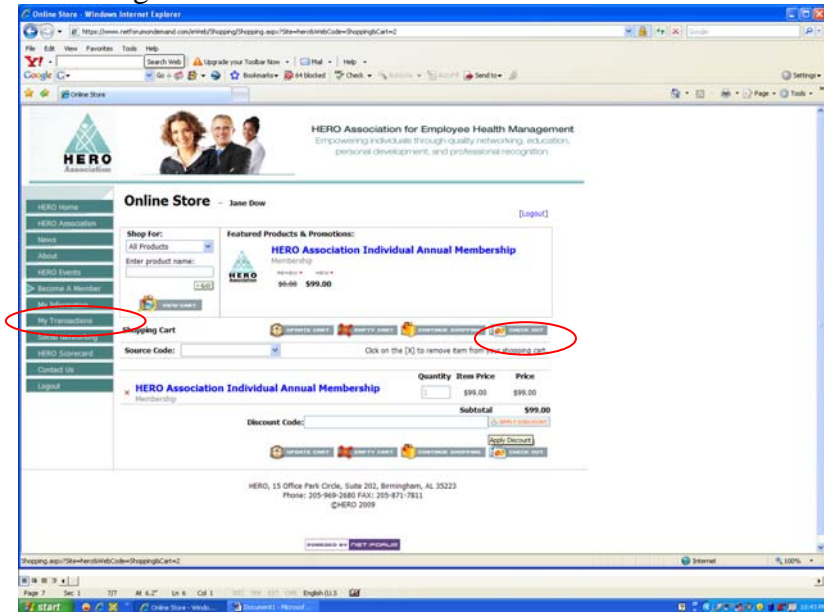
Online Store - Windows Internet Explorer

https://www.netforumondemand.com/eWeb/Shopping/Shopping.aspx?Site=hero&WebCode=ShoppingCart=2

File Edit View Favorites Tools Help

Search Web | Upgrade your Toolbar Now | Mail | Help

Google | Go | Bookmarks | 64 blocked | Check | Send to | Settings

Online Store

Page | Tools

HERO Association

HERO Association for Employee Health Management
Empowering individuals through quality networking, education, personal development, and professional recognition

HERO Home
HERO Association
News
About
HERO Events
Become A Member
My Information
My Transactions
Social Networking
HERO Scorecard
Contact Us
Logout

Online Store - Jane Dow

[Logout]

Shop For:
All Products
Enter product name:
GO
VIEW CART

Featured Products & Promotions:
HERO Association Individual Annual Membership
Membership
$0.00 $99.00

Shopping Cart
UPDATE CART | EMPTY CART | CONTINUE SHOPPING | CHECK OUT

Source Code:
Click on the [X] to remove item from your shopping cart

| | Quantity | Item Price | Price |
|---|---|---|---|
| x HERO Association Individual Annual Membership Membership | 1 | $99.00 | $99.00 |
| | | Subtotal | $99.00 |

Discount Code: APPLY DISCOUNT
Apply Discount

UPDATE CART | EMPTY CART | CONTINUE SHOPPING | CHECK OUT

HERO, 15 Office Park Circle, Suite 202, Birmingham, AL 35223
Phone: 205-969-2680 FAX: 205-871-7811
©HERO 2009

POWERED BY NETFORUM

Shopping.aspx?Site=hero&WebCode=ShoppingCart=2
Internet
100%

Page 7 Sec 1 7/7 At 6.2" Ln 6 Col 1 REC TRK EXT OVR English (U.S

start | Online Store - Windo... | Document1 - Microsof...